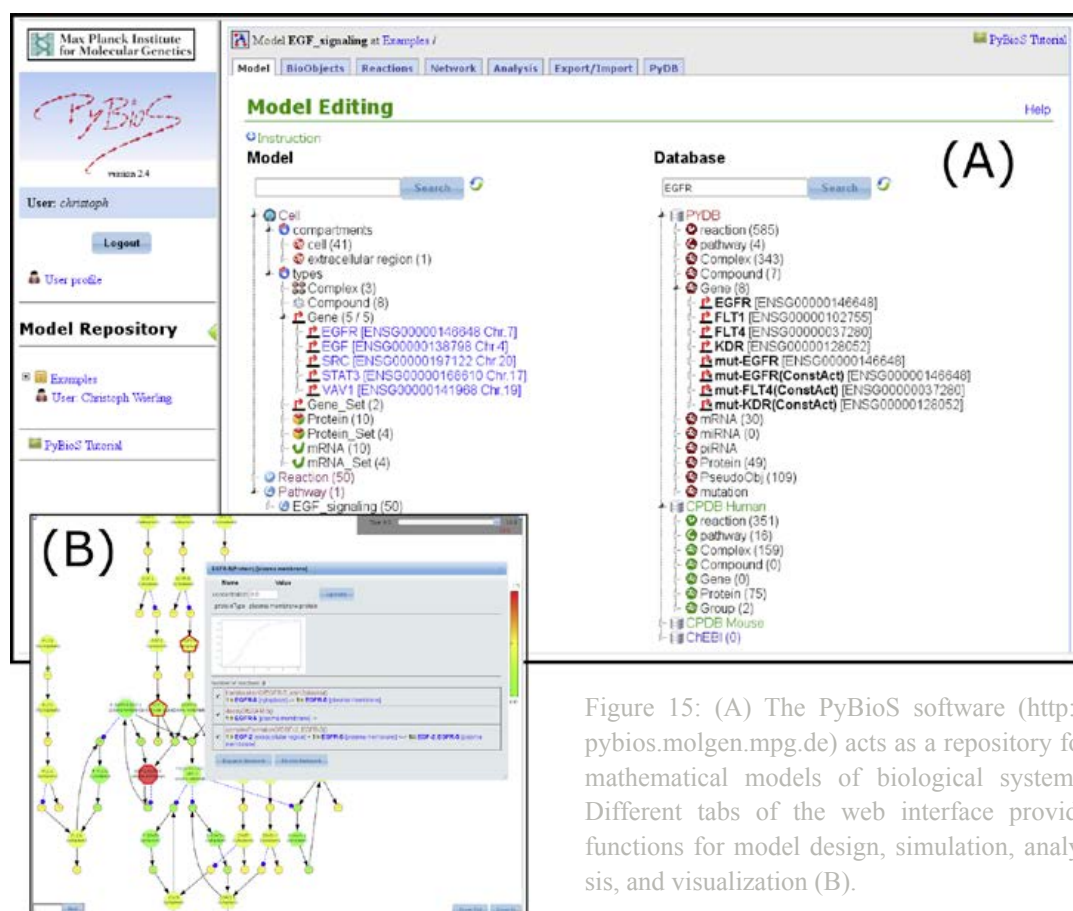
Max Planck Institute for Molecular Genetics

PyBioS

version 2.4

User: christoph

Logout

User profile

Model Repository

Examples

User: Christoph Wierling

PyBioS Tutorial

Model EGF_signaling at Examples /

PyBioS Tutorial

Model | BioObjects | Reactions | Network | Analysis | Export/Import | PyDB

Model Editing

Help

Instruction

Model

Search

Cell
compartments
cell (41)
extracellular region (1)
types
Complex (3)
Compound (8)
Gene (5 / 5)
EGFR [ENSG00000146648 Chr.7]
EGF [ENSG00000138798 Chr.4]
SRC [ENSG00000197122 Chr.20]
STAT3 [ENSG00000168610 Chr.17]
VAV1 [ENSG00000141968 Chr.19]
Gene_Set (2)
Protein (10)
Protein_Set (4)
mRNA (10)
mRNA_Set (4)
Reaction (50)
Pathway (1)
EGF_signaling (50)

Database

EGFR

Search

(A)

PYDB
reaction (585)
pathway (4)
Complex (343)
Compound (7)
Gene (8)
EGFR [ENSG00000146648]
FLT1 [ENSG00000102755]
FLT4 [ENSG00000037280]
KDR [ENSG00000128052]
mut-EGFR [ENSG00000146648]
mut-EGFR(ConstAct) [ENSG00000146648]
mut-FLT4(ConstAct) [ENSG00000037280]
mut-KDR(ConstAct) [ENSG00000128052]
mRNA (30)
miRNA (0)
piRNA
Protein (49)
PseudoObj (109)
mutation
CPDB Human
reaction (351)
pathway (16)
Complex (159)
Compound (0)
Gene (0)
Protein (75)
Group (2)
CPDB Mouse
ChEBI (0)

(B)

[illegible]

Figure 15: (A) The PyBioS software (http: pybios.molgen.mpg.de) acts as a repository fo mathematical models of biological system Different tabs of the web interface provic functions for model design, simulation, analy sis, and visualization (B).